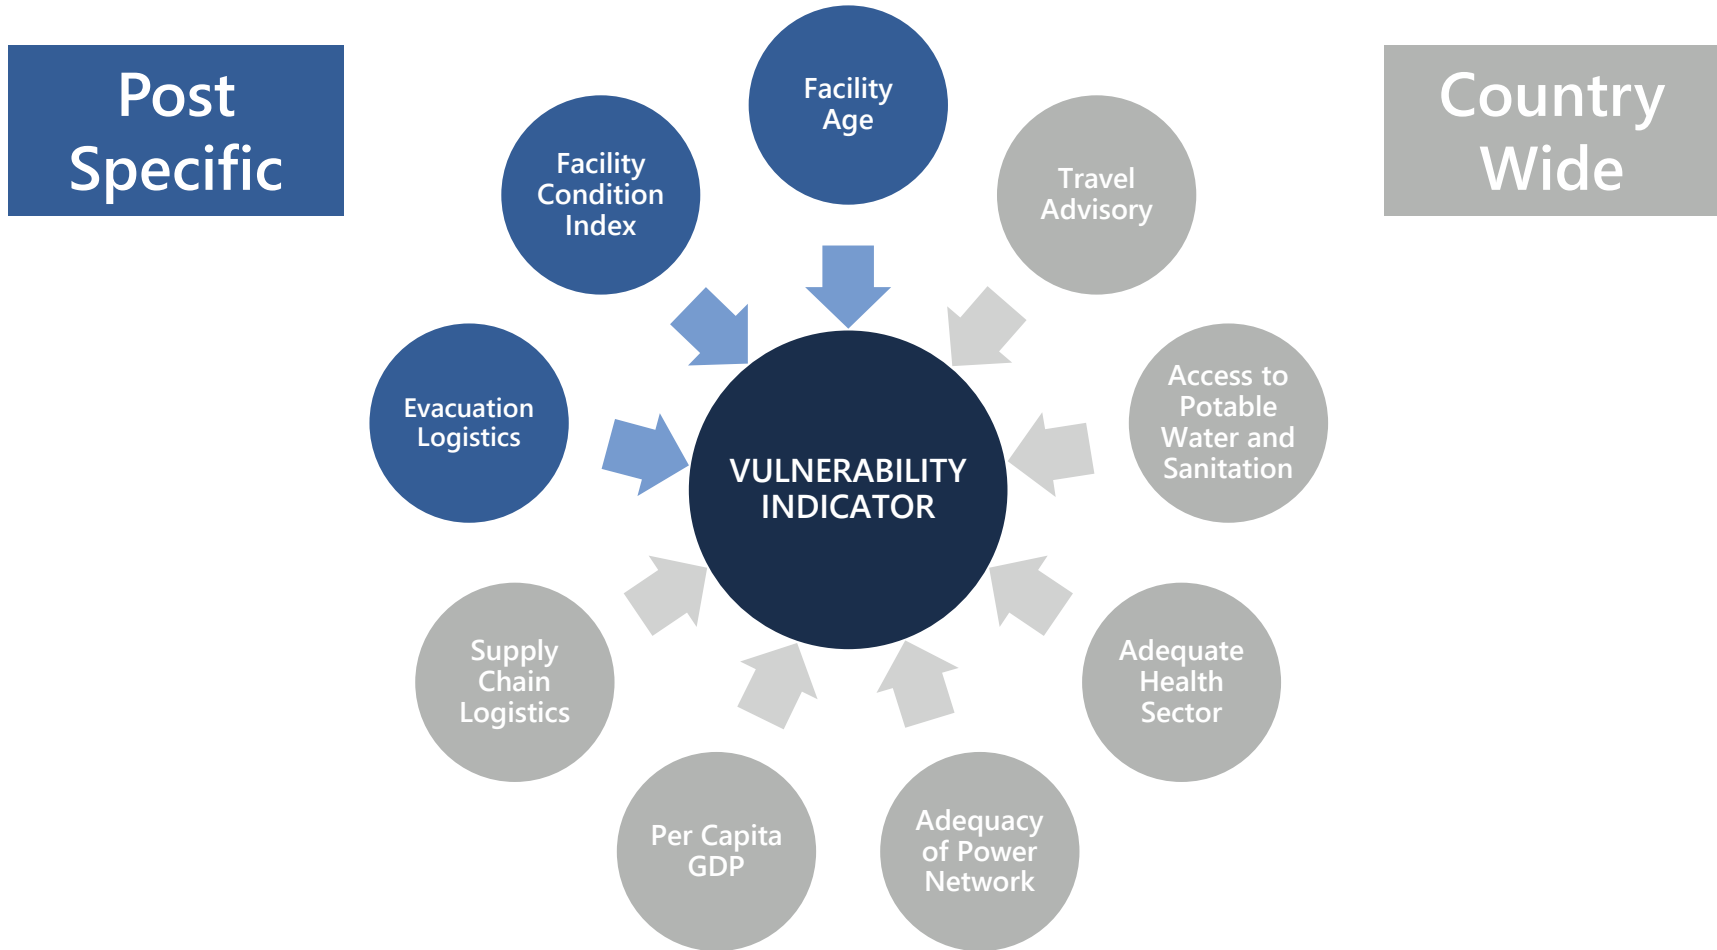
Post Specific

Facility Age

Country Wide

Facility Condition Index

Travel Advisory

Evacuation Logistics

VULNERABILITY INDICATOR

Access to Potable Water and Sanitation

Supply Chain Logistics

Adequate Health Sector

Per Capita GDP

Adequacy of Power Network